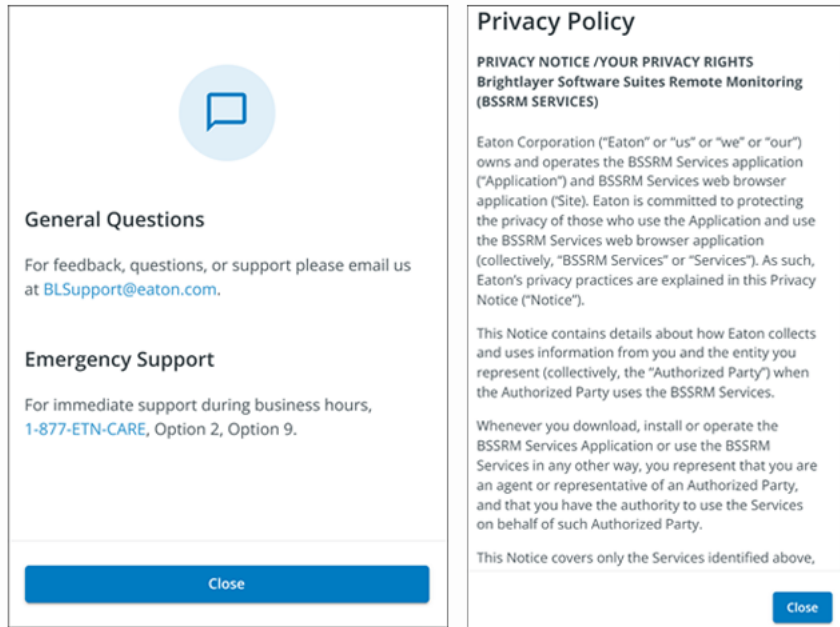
General Questions

For feedback, questions, or support please email us at BLSupport@eaton.com.

Emergency Support

For immediate support during business hours, 1-877-ETN-CARE, Option 2, Option 9.

Close

Privacy Policy

PRIVACY NOTICE /YOUR PRIVACY RIGHTS Brightlayer Software Suites Remote Monitoring (BSSRM SERVICES)

Eaton Corporation ("Eaton" or "us" or "we" or "our") owns and operates the BSSRM Services application ("Application") and BSSRM Services web browser application (Site). Eaton is committed to protecting the privacy of those who use the Application and use the BSSRM Services web browser application (collectively, "BSSRM Services" or "Services"). As such, Eaton's privacy practices are explained in this Privacy Notice ("Notice").

This Notice contains details about how Eaton collects and uses information from you and the entity you represent (collectively, the "Authorized Party") when the Authorized Party uses the BSSRM Services.

Whenever you download, install or operate the BSSRM Services Application or use the BSSRM Services in any other way, you represent that you are an agent or representative of an Authorized Party, and that you have the authority to use the Services on behalf of such Authorized Party.

This Notice covers only the Services identified above,

Close